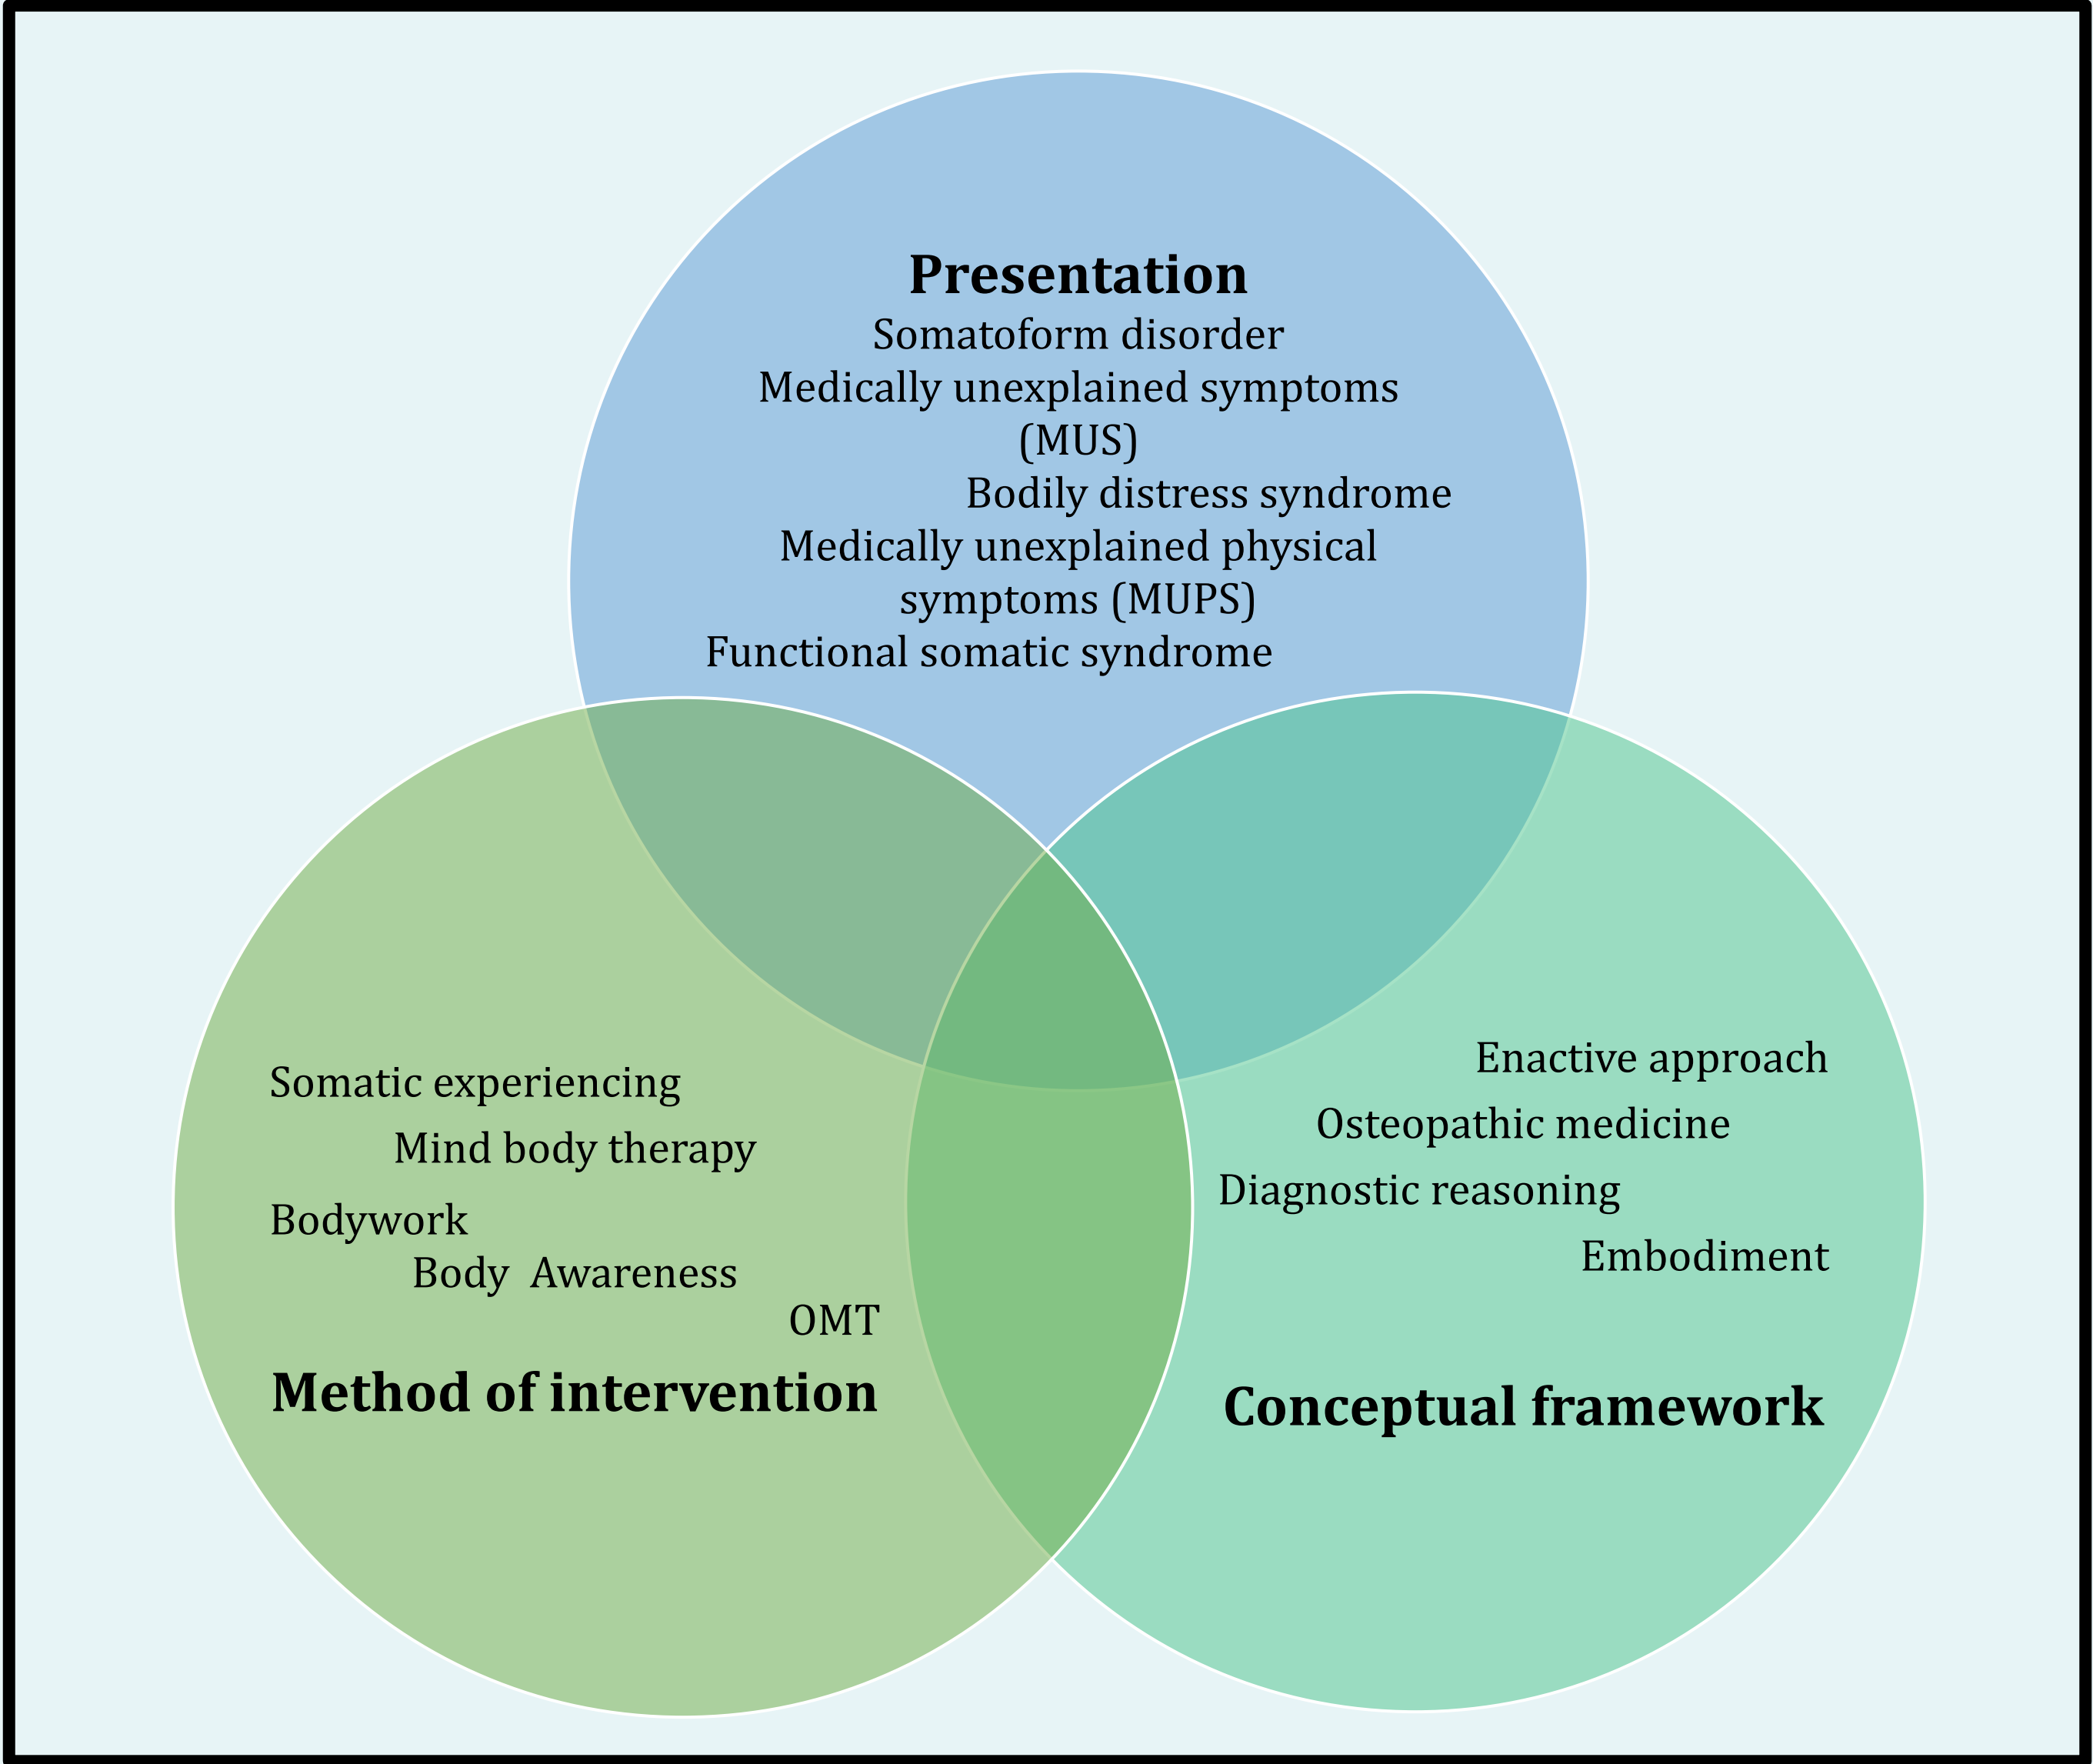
**Presentation**
Somatoform disorder
Medically unexplained symptoms (MUS)
Bodily distress syndrome
Medically unexplained physical symptoms (MUPS)
Functional somatic syndrome

Somatic experiencing
Mind body therapy
Bodywork
Body Awareness
OMT
**Method of intervention**

Enactive approach
Osteopathic medicine
Diagnostic reasoning
Embodiment
**Conceptual framework**